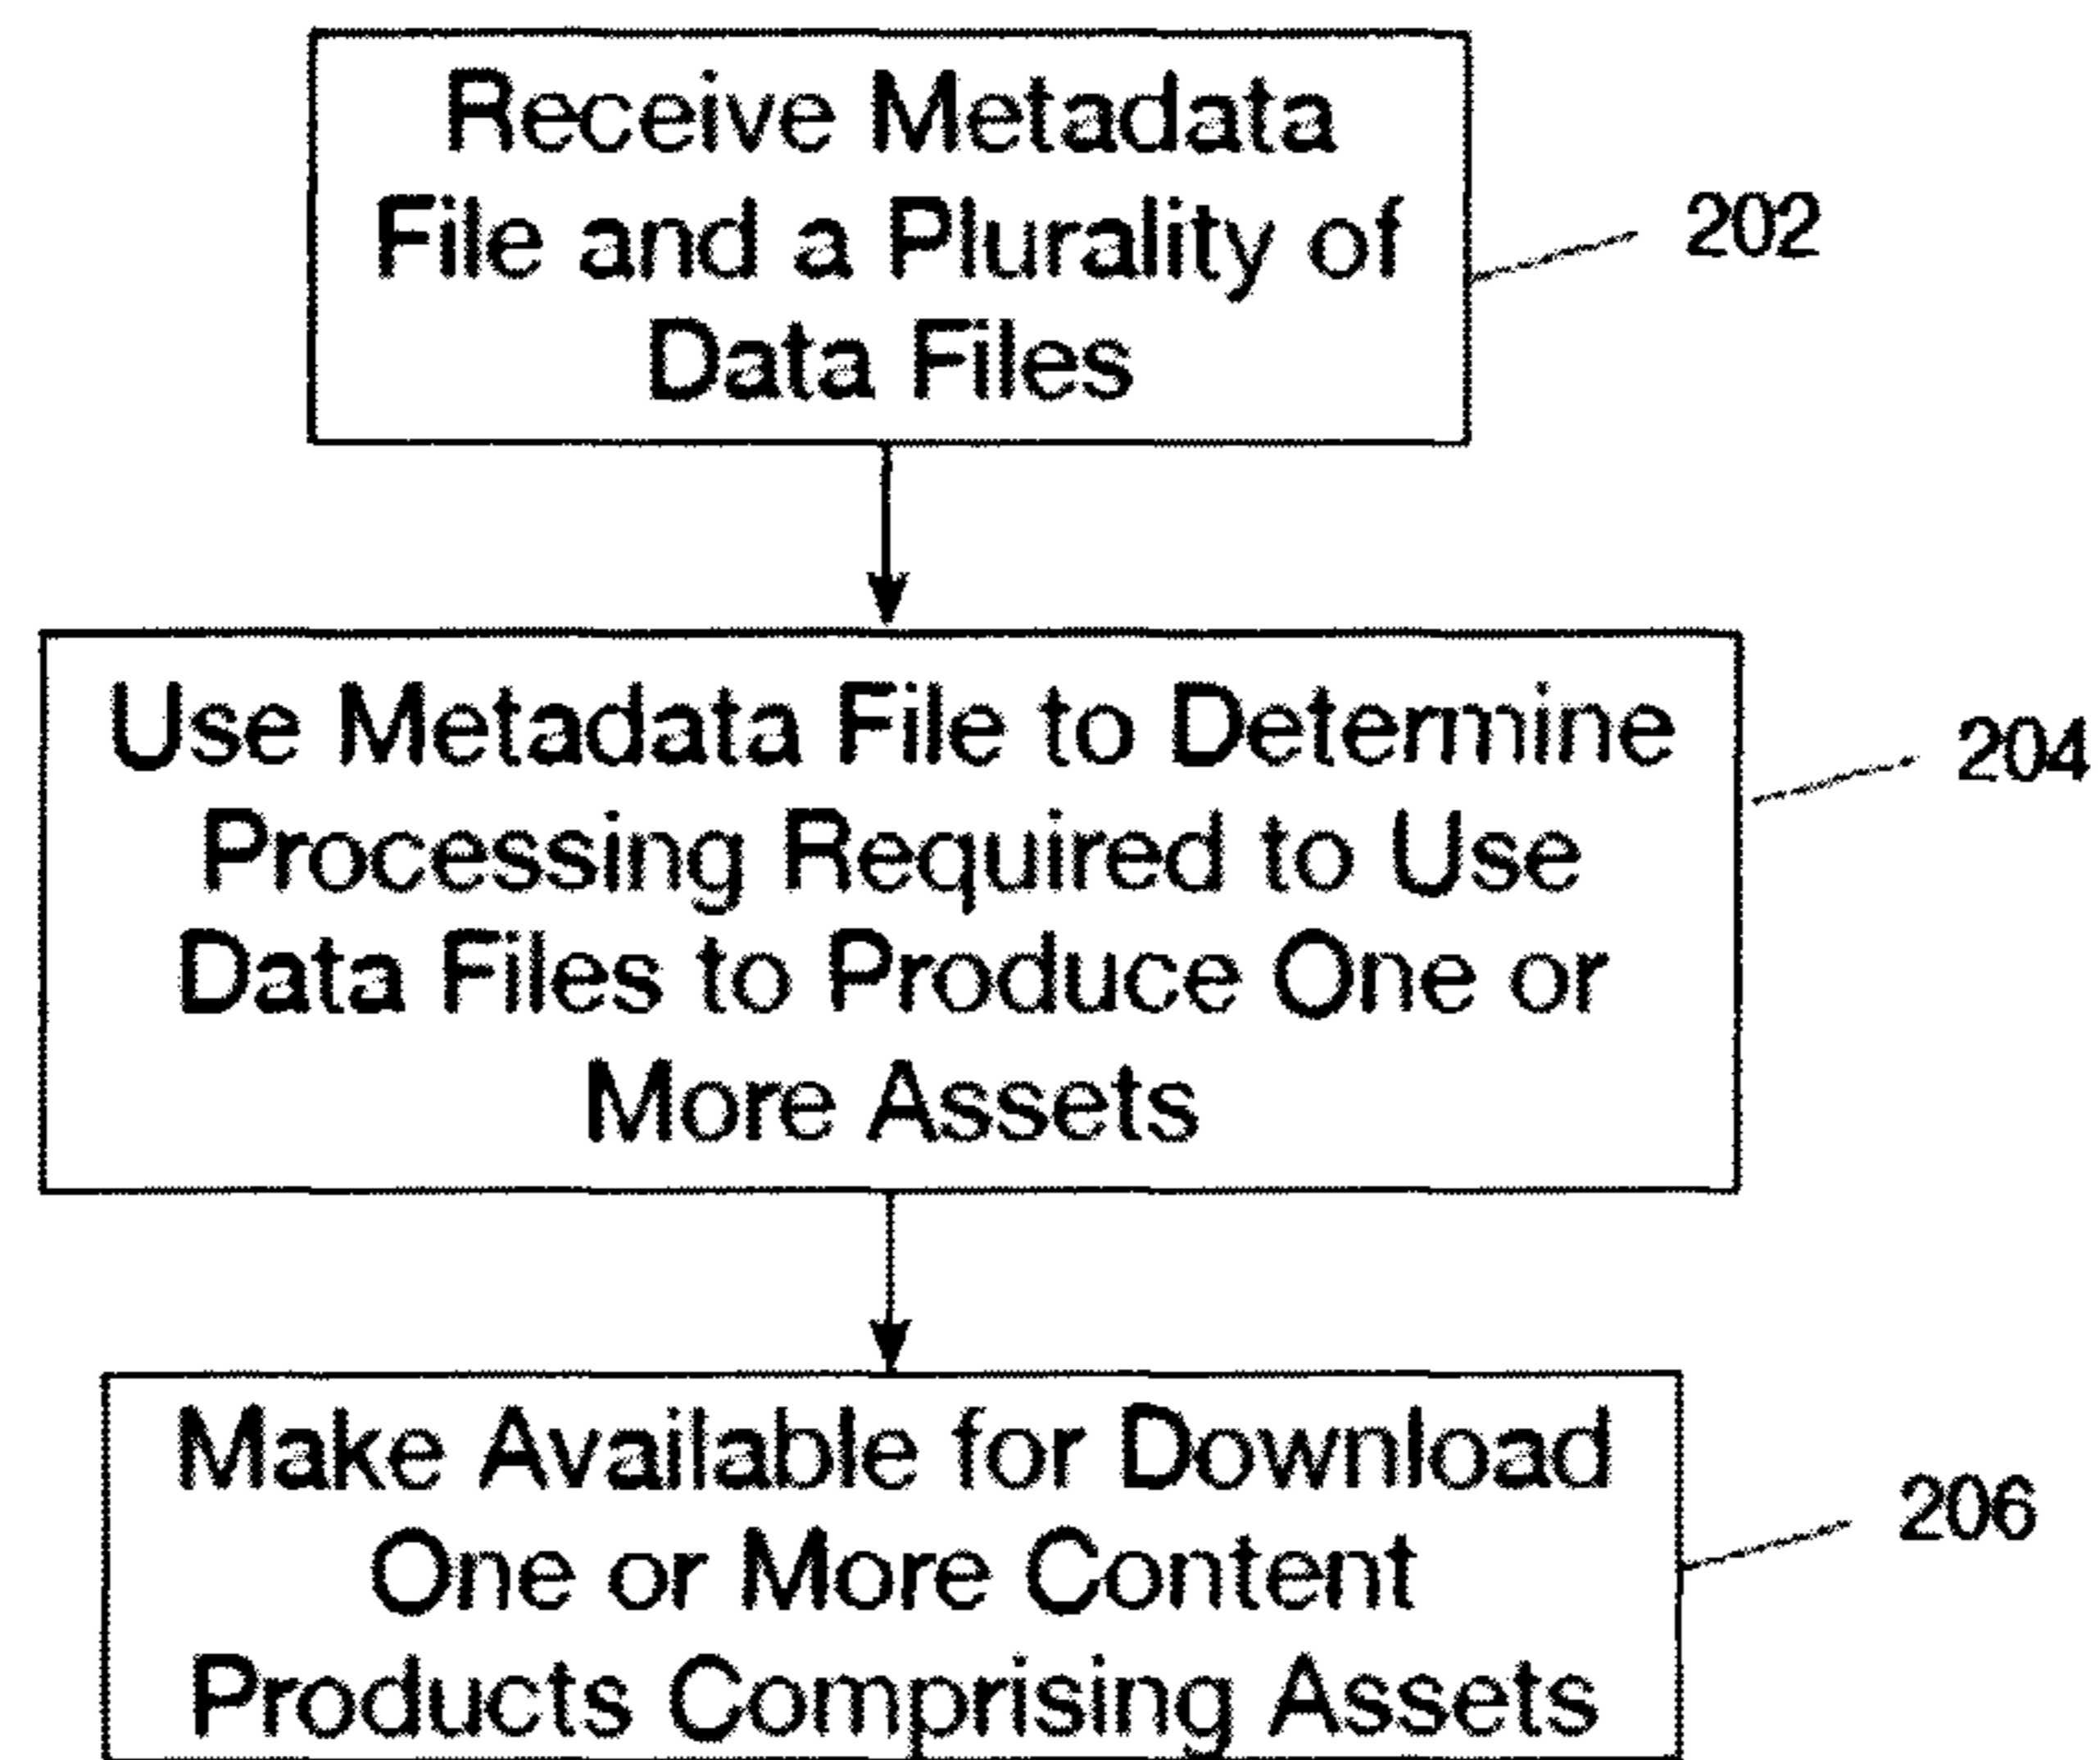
Receive Metadata File and a Plurality of Data Files

202

Use Metadata File to Determine Processing Required to Use Data Files to Produce One or More Assets

204

Make Available for Download One or More Content Products Comprising Assets

206